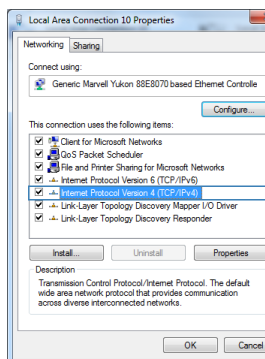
Local Area Connection 10 Properties

Networking | Sharing

Connect using:

Generic Marvell Yukon 88E8070 based Ethernet Controlle

Configure...

This connection uses the following items:

Client for Microsoft Networks
QoS Packet Scheduler
File and Printer Sharing for Microsoft Networks
Internet Protocol Version 6 (TCP/IPv6)
Internet Protocol Version 4 (TCP/IPv4)
Link-Layer Topology Discovery Mapper I/O Driver
Link-Layer Topology Discovery Responder

Install... | Uninstall | Properties

Description
Transmission Control Protocol/Internet Protocol. The default wide area network protocol that provides communication across diverse interconnected networks.

OK | Cancel